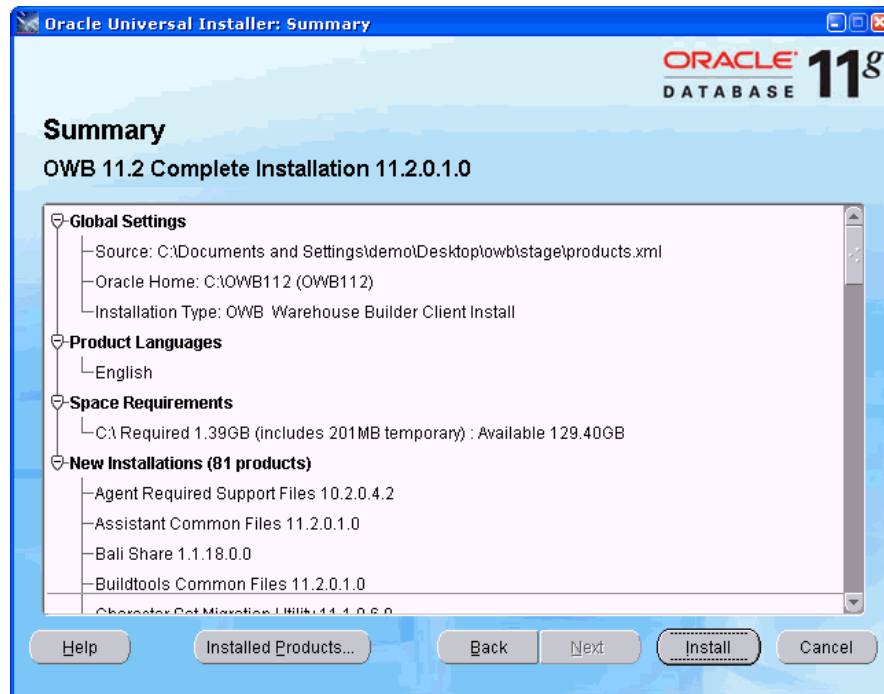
Oracle Universal Installer: Summary

ORACLE DATABASE 11g

Summary

OWB 11.2 Complete Installation 11.2.0.1.0

Global Settings
Source: C:\Documents and Settings\demo\Desktop\owb\stage\products.xml
Oracle Home: C:\OWB112 (OWB112)
Installation Type: OWB Warehouse Builder Client Install
Product Languages
English
Space Requirements
C:\ Required 1.39GB (includes 201MB temporary) : Available 129.40GB
New Installations (81 products)
Agent Required Support Files 10.2.0.4.2
Assistant Common Files 11.2.0.1.0
Bali Share 1.1.18.0.0
Buildtools Common Files 11.2.0.1.0
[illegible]

Help | Installed Products... | Back | Next | Install | Cancel